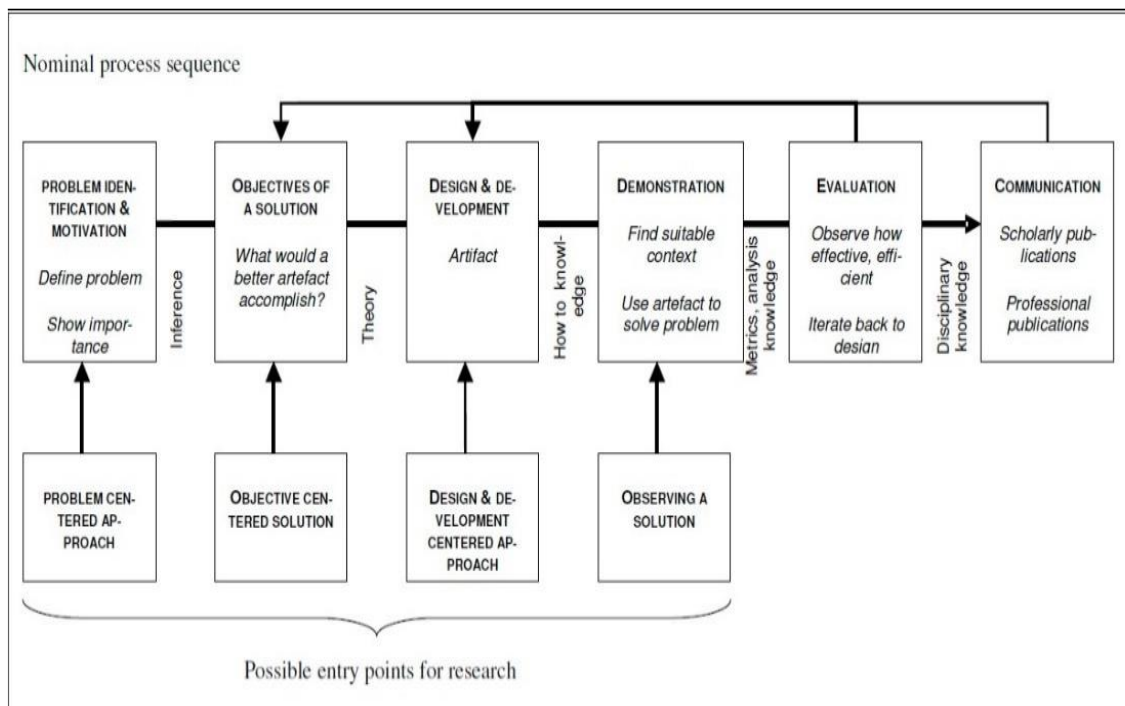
Nominal process sequence

PROBLEM IDENTIFICATION & MOTIVATION

Define problem

Show importance

Inference

OBJECTIVES OF A SOLUTION

What would a better artefact accomplish?

Theory

DESIGN & DEVELOPMENT

Artifact

How to knowledge

DEMONSTRATION

Find suitable context

Use artefact to solve problem

Metrics, analysis knowledge

EVALUATION

Observe how effective, efficient

Iterate back to design

Disciplinary knowledge

COMMUNICATION

Scholarly publications

Professional publications

PROBLEM CENTERED APPROACH

OBJECTIVE CENTERED SOLUTION

DESIGN & DEVELOPMENT CENTERED APPROACH

OBSERVING A SOLUTION

Possible entry points for research